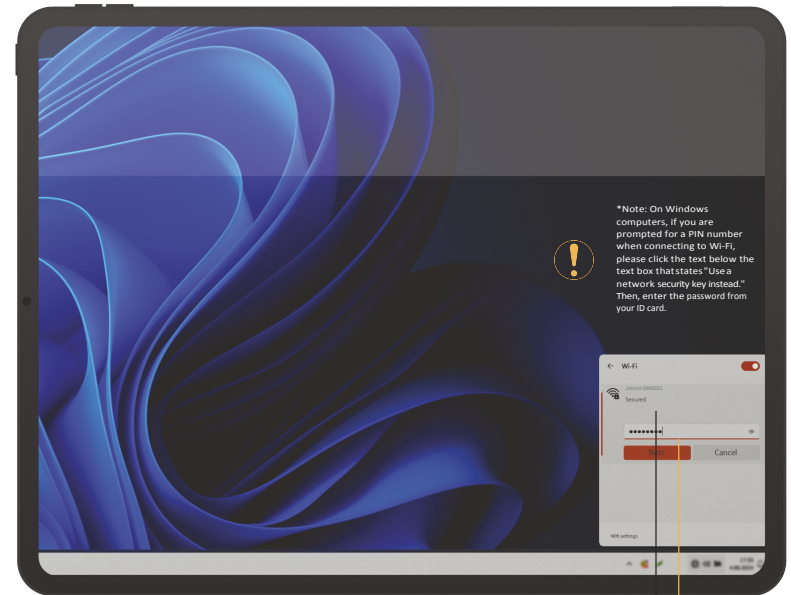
*Note: On Windows computers, if you are prompted for a PIN number when connecting to Wi-Fi, please click the text below the text box that states "Use a network security key instead." Then, enter the password from your ID card.

Wi-Fi

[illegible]

Secured

••••••••

Next

Cancel

Wifi settings